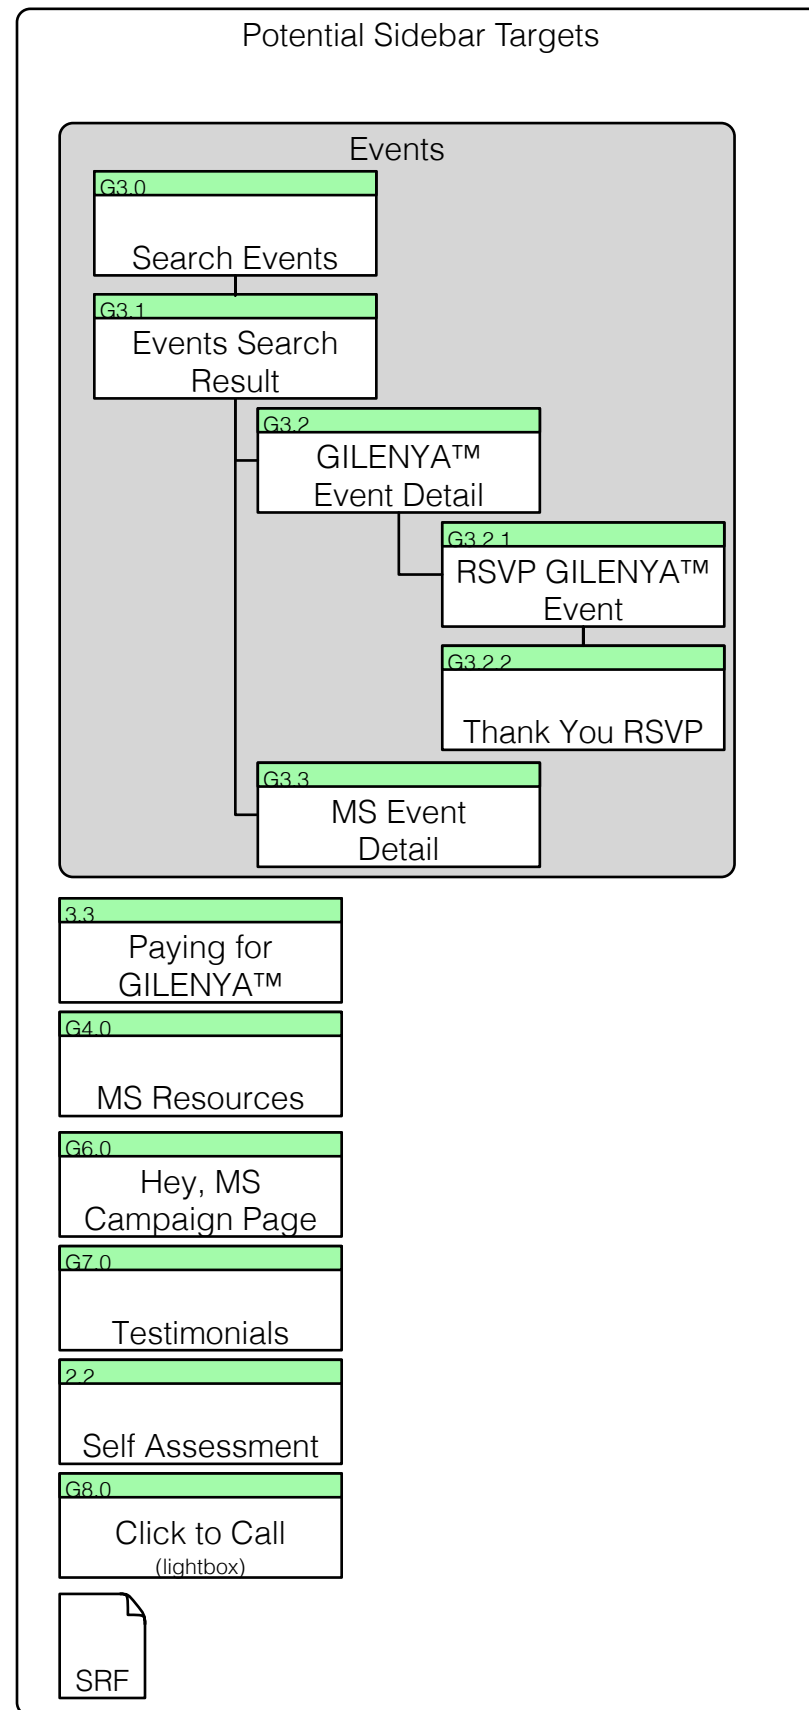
Potential Sidebar Targets

Events

G3.0
Search Events

G3.1
Events Search Result

G3.2
GILENYA™ Event Detail

G3.2.1
RSVP GILENYA™ Event

G3.2.2
Thank You RSVP

G3.3
MS Event Detail

3.3
Paying for GILENYA™

G4.0
MS Resources

G6.0
Hey, MS Campaign Page

G7.0
Testimonials

2.2
Self Assessment

G8.0
Click to Call
(lightbox)

SRF